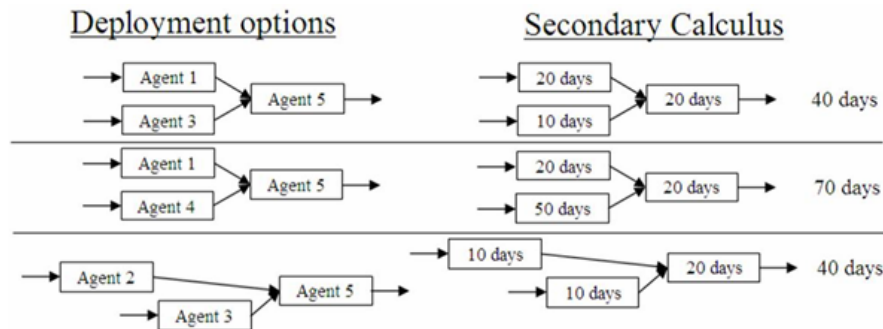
Deployment options

Secondary Calculus

Agent 1
Agent 3
Agent 5

20 days
10 days
20 days
40 days

Agent 1
Agent 4
Agent 5

20 days
50 days
20 days
70 days

Agent 2
Agent 3
Agent 5

10 days
10 days
20 days
40 days